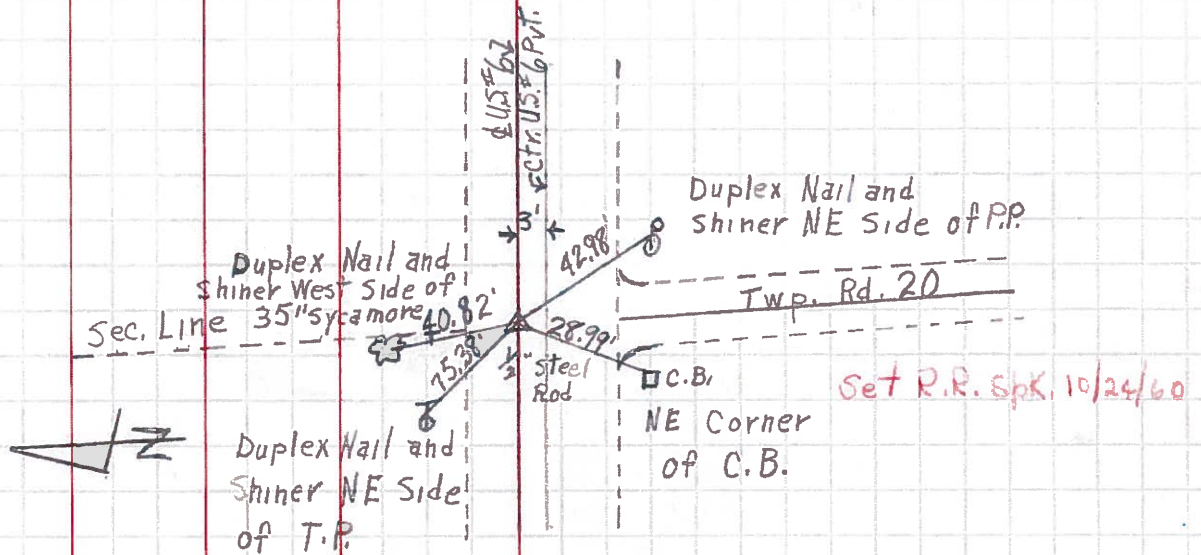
℄ U.S. #62
℄ Ctr. U.S. #62 Pvt.
3'

Duplex Nail and Shiner NE Side of P.P.

42.98'

Duplex Nail and Shiner West Side of 35" Sycamore

40.82'

Sec. Line

Twp. Rd. 20

28.99'

15.38'

$\frac{1}{2}$" Steel Rod

C.B.

Set R.R. Spk. 10/24/60

NE Corner of C.B.

N

Duplex Nail and Shiner NE Side of T.P.